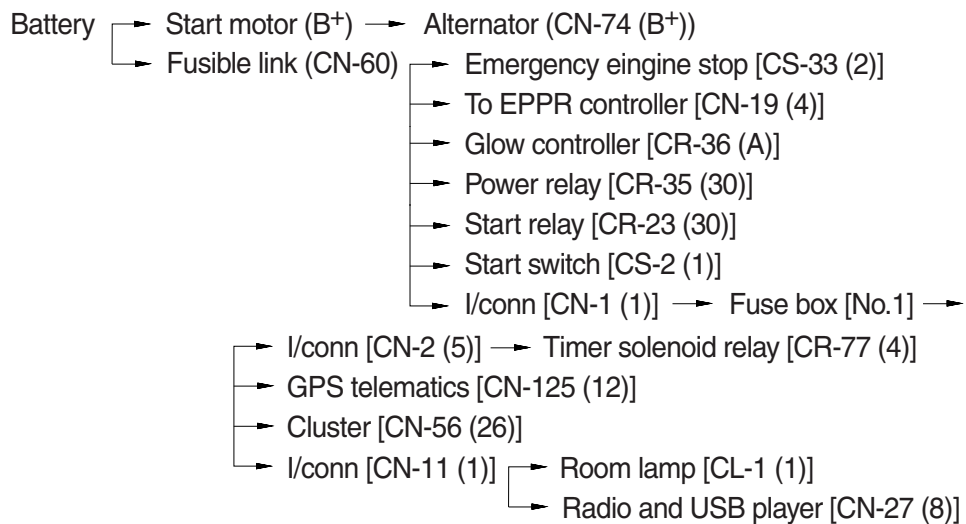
Battery → Start motor ($B^+$) → Alternator (CN-74 ($B^+$))
→ Fusible link (CN-60) → Emergency eingine stop [CS-33 (2)]
→ To EPPR controller [CN-19 (4)]
→ Glow controller [CR-36 (A)]
→ Power relay [CR-35 (30)]
→ Start relay [CR-23 (30)]
→ Start switch [CS-2 (1)]
→ I/conn [CN-1 (1)] → Fuse box [No.1] →
→ I/conn [CN-2 (5)] → Timer solenoid relay [CR-77 (4)]
→ GPS telematics [CN-125 (12)]
→ Cluster [CN-56 (26)]
→ I/conn [CN-11 (1)] → Room lamp [CL-1 (1)]
→ Radio and USB player [CN-27 (8)]